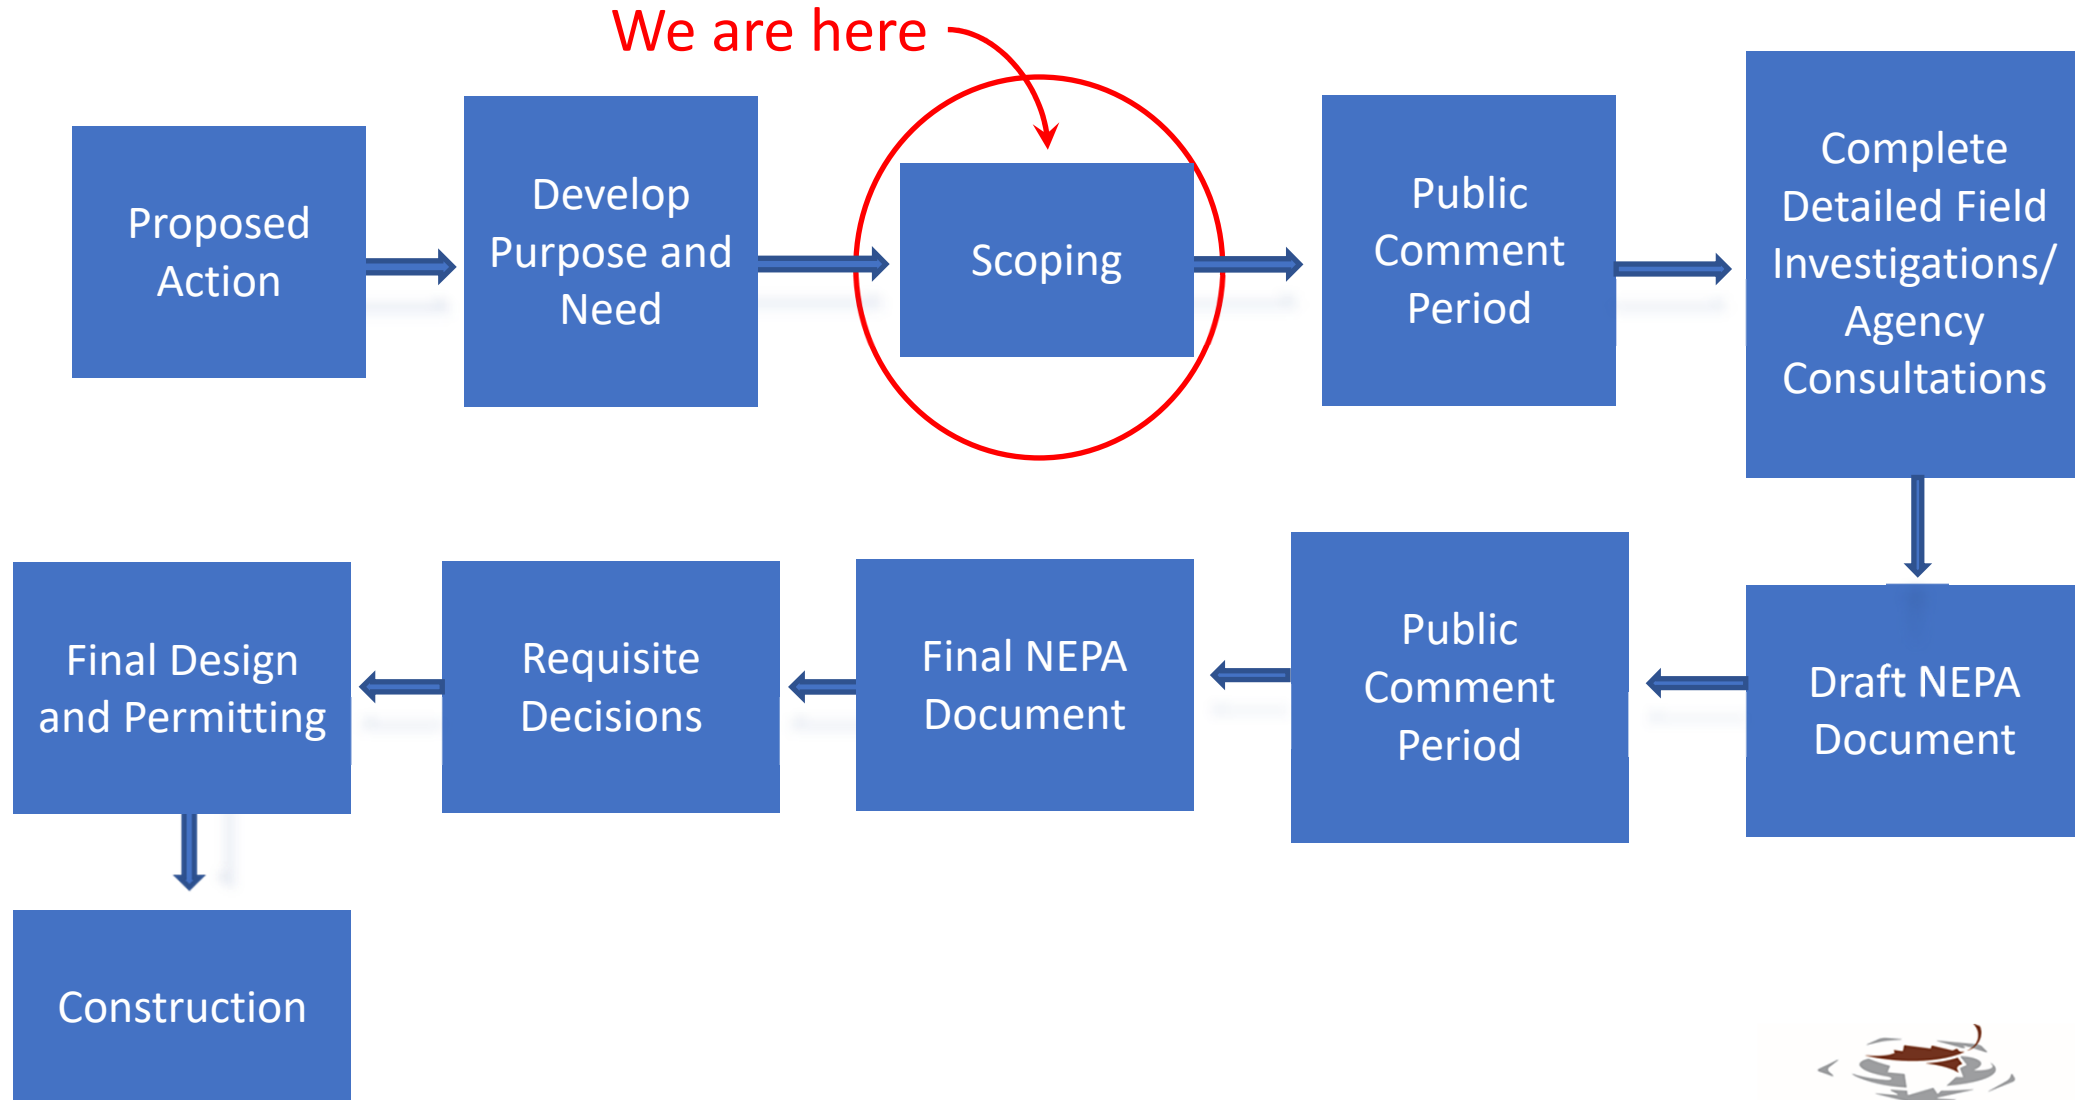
We are here

Proposed Action

Develop Purpose and Need

Scoping

Public Comment Period

Complete Detailed Field Investigations/ Agency Consultations

Draft NEPA Document

Public Comment Period

Final NEPA Document

Requisite Decisions

Final Design and Permitting

Construction